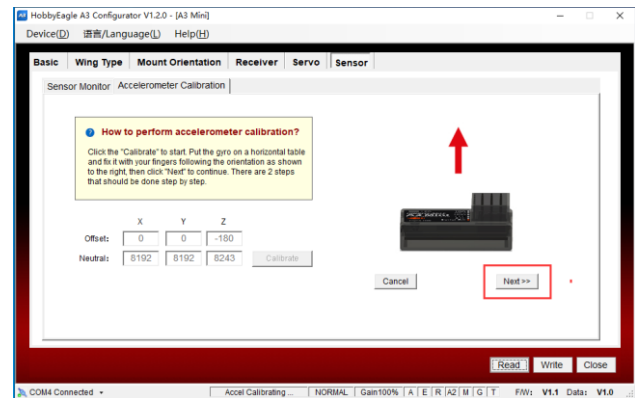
HobbyEagle A3 Configurator V1.2.0 - [A3 Mini]

Device(D) 语言/Language(L) Help(H)

Basic | Wing Type | Mount Orientation | Receiver | Servo | Sensor

Sensor Monitor | Accelerometer Calibration

How to perform accelerometer calibration?

Click the "Calibrate" to start. Put the gyro on a horizontal table and fix it with your fingers following the orientation as shown to the right, then click "Next" to continue. There are 2 steps that should be done step by step.

| | X | Y | Z |
|---|---|---|---|
| Offset: | 0 | 0 | -180 |
| Neutral: | 8192 | 8192 | 8243 |

Calibrate

Cancel

Next >>

Read Write Close

COM4 Connected | Accel Calibrating ... | NORMAL | Gain100% | A | E | R | A2 | M | G | T | F/W: V1.1 Data: V1.0